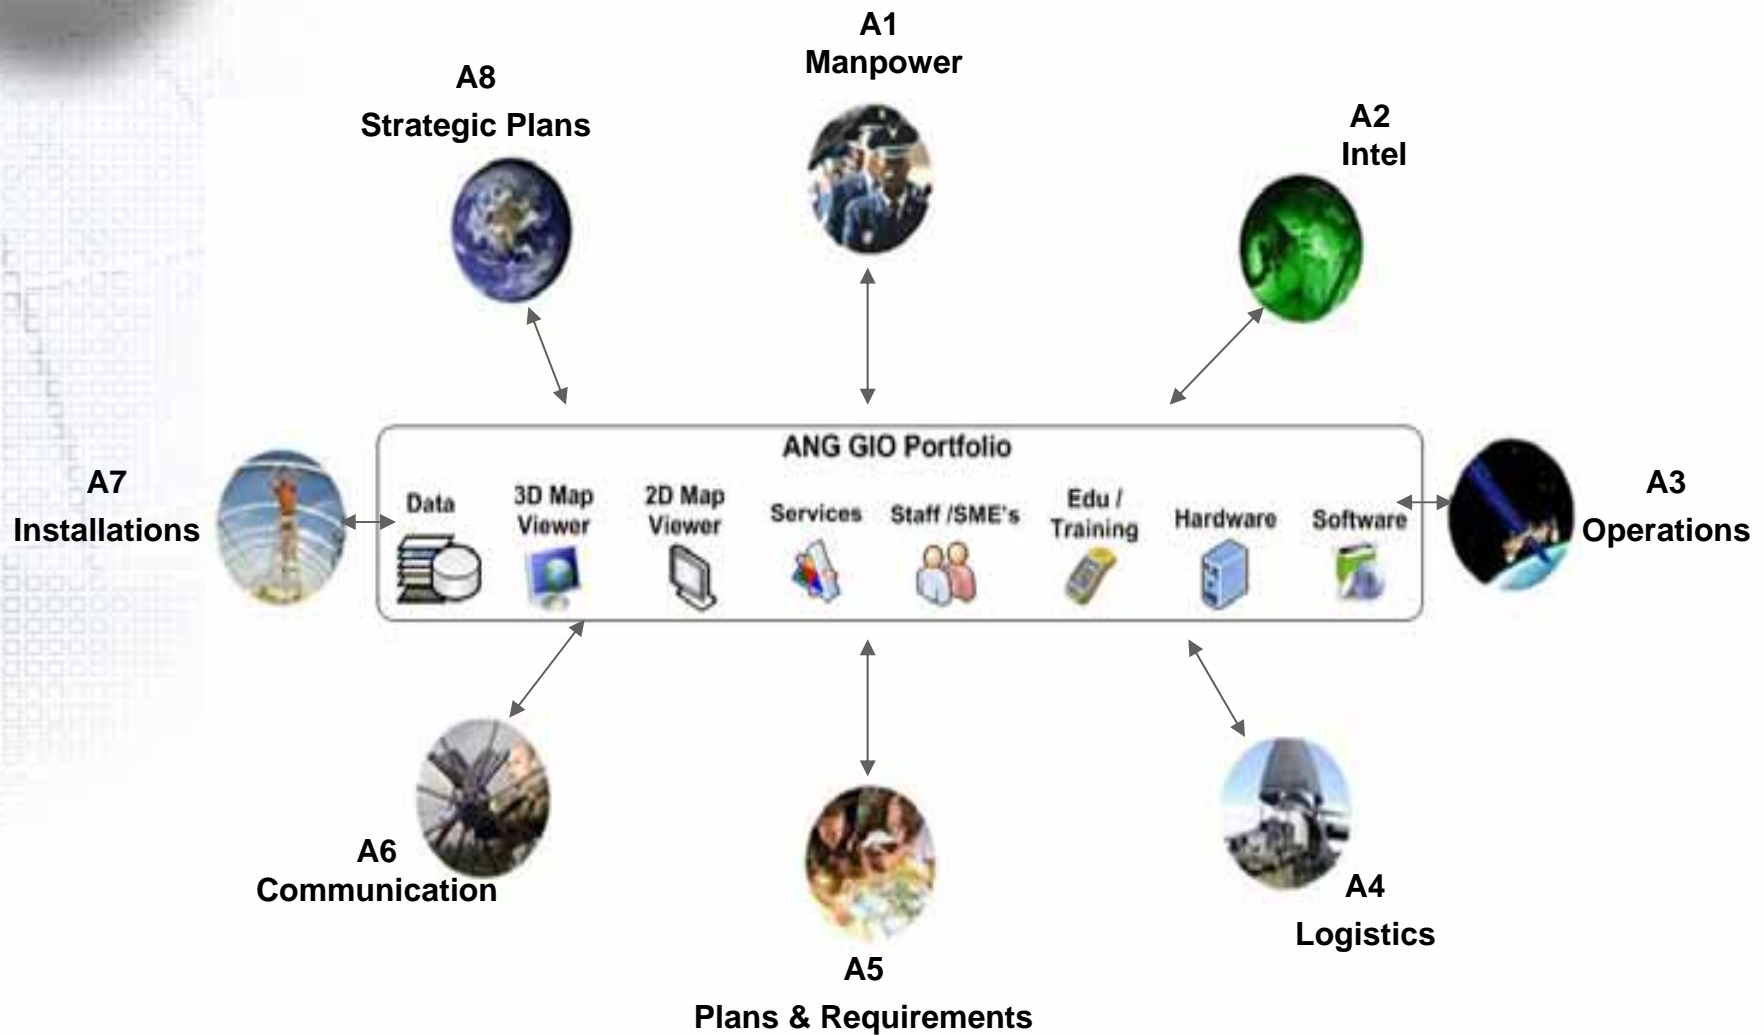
A1
Manpower

A8
Strategic Plans

A2
Intel

ANG GIO Portfolio

Data

3D Map Viewer

2D Map Viewer

Services

Staff /SME's

Edu / Training

Hardware

Software

A7
Installations

A3
Operations

A6
Communication

A5
Plans & Requirements

A4
Logistics